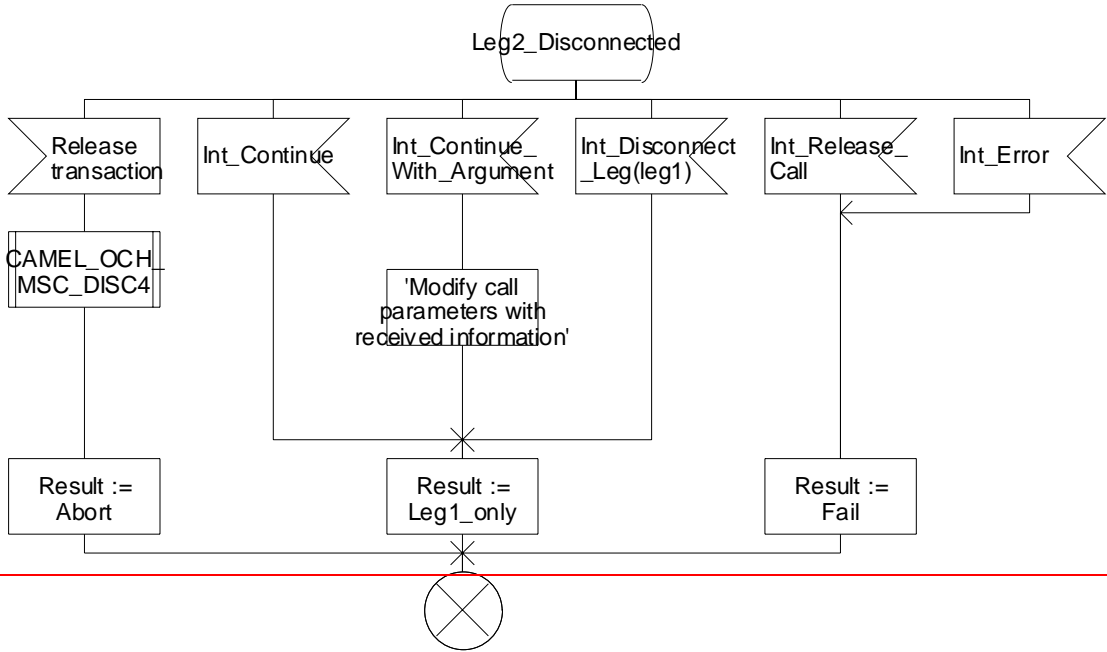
Leg2_Disconnected

Release transaction

Int_Continue

Int_Continue_ With_Argument

Int_Disconnect _Leg(leg1)

Int_Release_ Call

Int_Error

CAMEL_OCH_ MSC_DISC4

'Modify call parameters with received information'

Result := Abort

Result := Leg1_only

Result := Fail